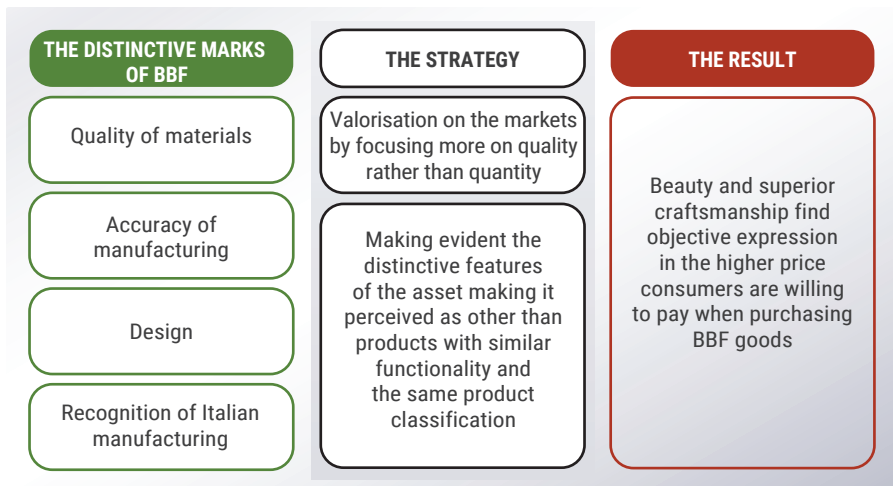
THE DISTINCTIVE MARKS OF BBF

Quality of materials

Accuracy of manufacturing

Design

Recognition of Italian manufacturing

THE STRATEGY

Valorisation on the markets by focusing more on quality rather than quantity

Making evident the distinctive features of the asset making it perceived as other than products with similar functionality and the same product classification

THE RESULT

Beauty and superior craftsmanship find objective expression in the higher price consumers are willing to pay when purchasing BBF goods